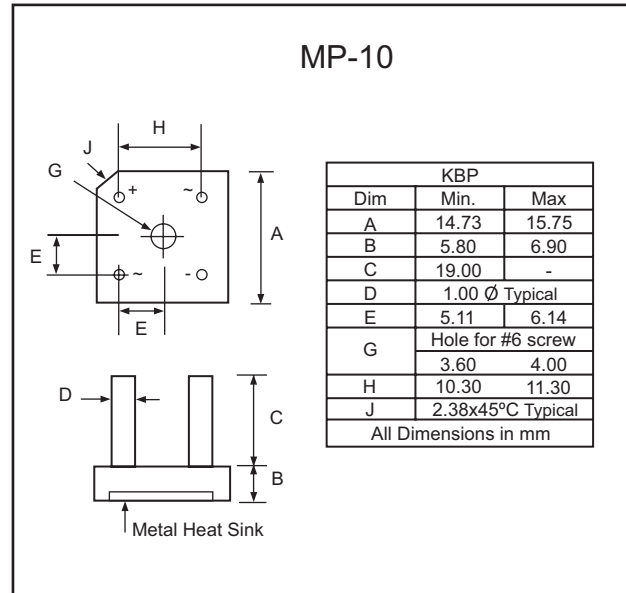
MP-10

H
J
G
+
~
A
E
~
-
E

D
C
B
Metal Heat Sink

| KBP | | |
|---|---|---|
| Dim | Min. | Max |
| A | 14.73 | 15.75 |
| B | 5.80 | 6.90 |
| C | 19.00 | - |
| D | 1.00 Ø Typical | |
| E | 5.11 | 6.14 |
| G | Hole for #6 screw | |
| | 3.60 | 4.00 |
| H | 10.30 | 11.30 |
| J | 2.38x45ºC Typical | |
| All Dimensions in mm | | |